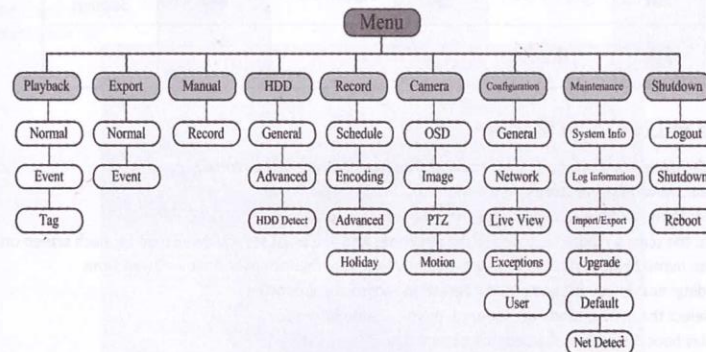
Menu

Playback
Normal
Event
Tag

Export
Normal
Event

Manual
Record

HDD
General
Advanced
HDD Detect

Record
Schedule
Encoding
Advanced
Holiday

Camera
OSD
Image
PTZ
Motion

Configuration
General
Network
Live View
Exceptions
User

Maintenance
System Info
Log Information
Import/Export
Upgrade
Default
Net Detect

Shutdown
Logout
Shutdown
Reboot